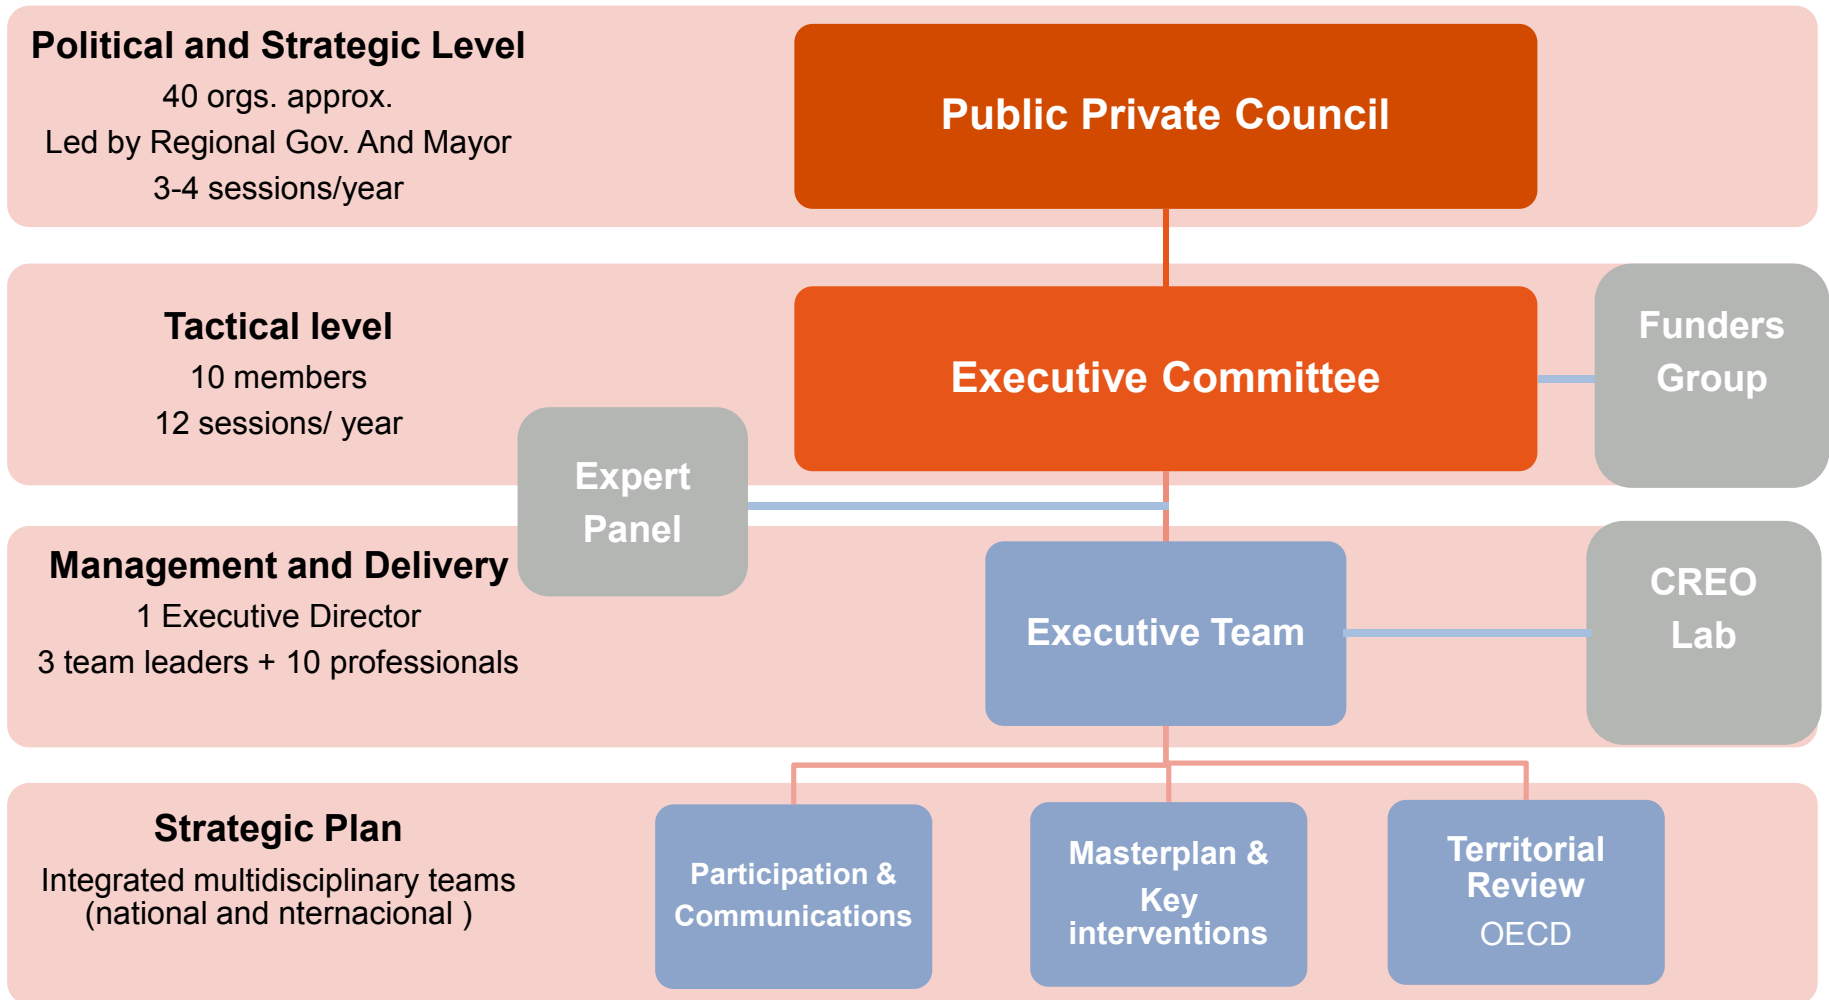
Political and Strategic Level
40 orgs. approx.
Led by Regional Gov. And Mayor
3-4 sessions/year

Public Private Council

Tactical level
10 members
12 sessions/ year

Executive Committee

Funders Group

Expert Panel

Management and Delivery
1 Executive Director
3 team leaders + 10 professionals

Executive Team

CREO Lab

Strategic Plan
Integrated multidisciplinary teams (national and nternacional )

Participation & Communications

Masterplan & Key interventions

Territorial Review
OECD